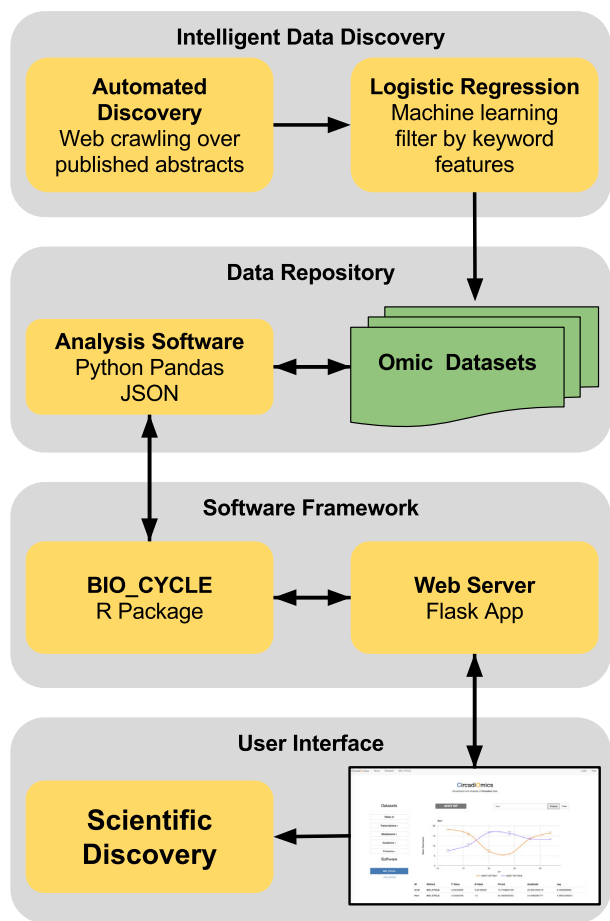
Intelligent Data Discovery

Automated Discovery
Web crawling over published abstracts

Logistic Regression
Machine learning filter by keyword features

Data Repository

Analysis Software
Python Pandas
JSON

Omic Datasets

Software Framework

BIO_CYCLE
R Package

Web Server
Flask App

User Interface

Scientific Discovery

CircadiOmics

Datasets

Software